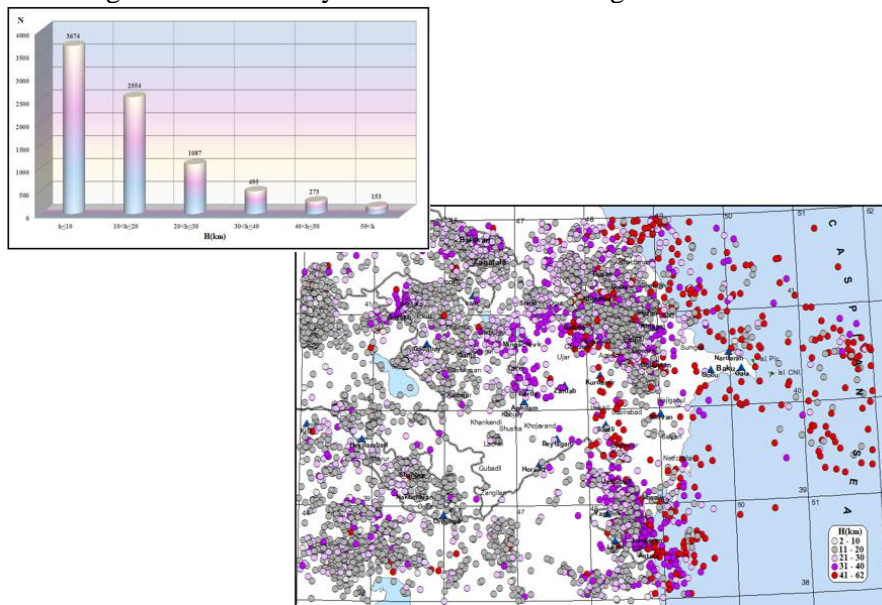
N

4000
3500
3000
2500
2000
1500
1000
500
0

3674
2554
1087
495
273
153

h≤10
10<h≤20
20<h≤30
30<h≤40
40<h≤50
50<h

H(km)

47
48
49
50
51
52
41
40
39
51
38

C
A
S
P
I
A
N
S
E
A

Baku
Sumgait
Nardaran
Gala
Ujar
Kurdamir
Zardab
Barda
Khankendi
Shusha
Khojavand
Beylagan
Lachin
Horadiz
Gubadli
Zangilan
Neftchala
Salyan
Shirvan
Ali-Bayramli
Sabirabad
Imishli
Saatly
Isl. Chil
Isl. Pir
Zagatala
Balakan
Nakhchivan
Ordubad
Sharur
Julfa
Lenkoran
Astara
Goranboy
Shamkir
Ganja
Gusar
Guba
Shamakhi
Ismayilli
Gabala
Sheki
Mingechevir
Agdash

H(km)
2 - 10
11 - 20
21 - 30
31 - 40
41 - 62